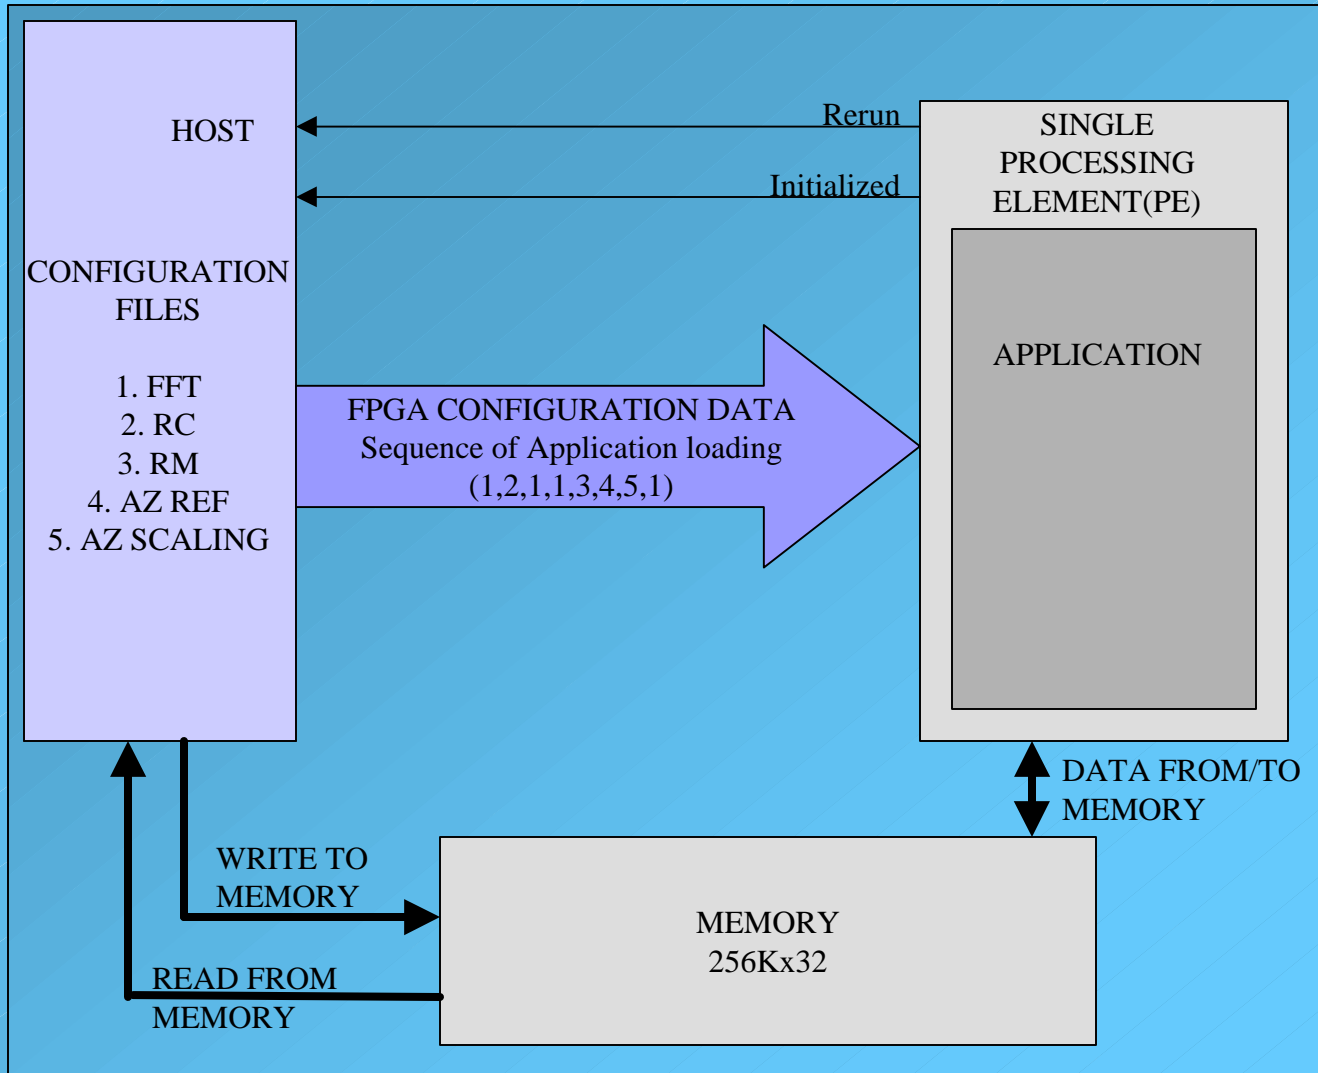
HOST

CONFIGURATION FILES

1. FFT
2. RC
3. RM
4. AZ REF
5. AZ SCALING

Rerun

Initialized

SINGLE PROCESSING ELEMENT(PE)

APPLICATION

FPGA CONFIGURATION DATA
Sequence of Application loading
(1,2,1,1,3,4,5,1)

DATA FROM/TO MEMORY

WRITE TO MEMORY

MEMORY
256Kx32

READ FROM MEMORY